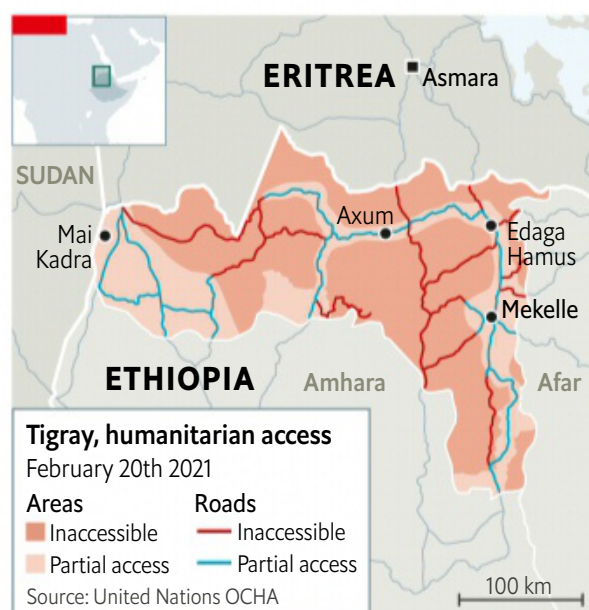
ERITREA
Asmara
SUDAN
Mai Kadra
Axum
Edaga Hamus
Mekelle
ETHIOPIA
Amhara
Afar

Tigray, humanitarian access
February 20th 2021

Areas
Inaccessible
Partial access

Roads
Inaccessible
Partial access

100 km

Source: United Nations OCHA